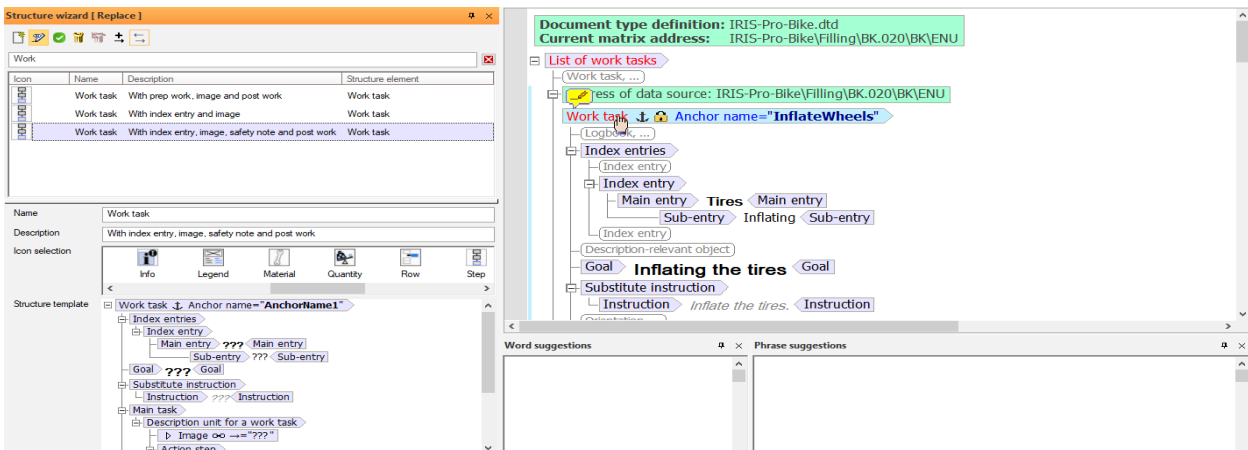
Structure wizard [ Replace ]

Work

| Icon | Name | Description | Structure element |
|---|---|---|---|
| | Work task | With prep work, image and post work | Work task |
| | Work task | With index entry and image | Work task |
| | Work task | With index entry, image, safety note and post work | Work task |

Name: Work task
Description: With index entry, image, safety note and post work
Icon selection: Info, Legend, Material, Quantity, Row, Step

Structure template
Work task Anchor name="AnchorName1"
Index entries
Index entry
Main entry ??? Main entry
Sub-entry ??? Sub-entry
Goal ??? Goal
Substitute instruction
Instruction ??? Instruction
Main task
Description unit for a work task
Image →="???"
Action step

Document type definition: IRIS-Pro-Bike.dtd
Current matrix address: IRIS-Pro-Bike\Filling\BK.020\BK\ENU

List of work tasks
Work task, ...
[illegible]ress of data source: IRIS-Pro-Bike\Filling\BK.020\BK\ENU
Work task Anchor name="InflateWheels"
Logbook, ...
Index entries
Index entry
Index entry
Main entry Tires Main entry
Sub-entry Inflating Sub-entry
Index entry
Description-relevant object
Goal Inflating the tires Goal
Substitute instruction
Instruction Inflate the tires. Instruction
Orientation, ...

Word suggestions
Phrase suggestions